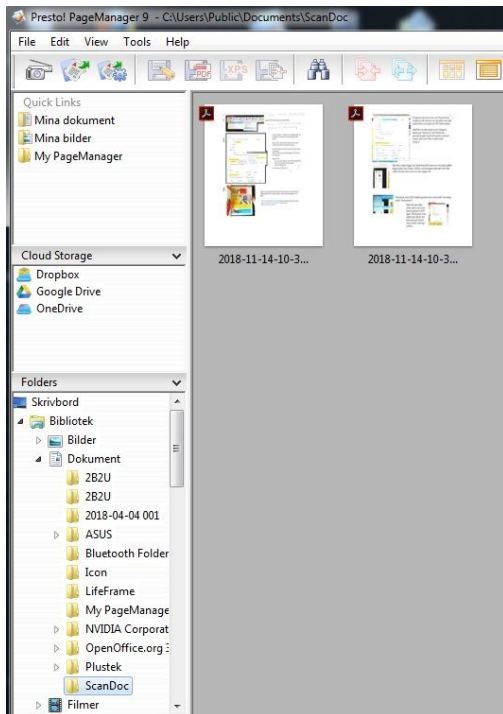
Presto! PageManager 9 - C:\Users\Public\Documents\ScanDoc

File Edit View Tools Help

Quick Links
Mina dokument
Mina bilder
My PageManager

Cloud Storage
Dropbox
Google Drive
OneDrive

Folders
Skrivbord
Bibliotek
Bilder
Dokument
2B2U
2B2U
2018-04-04 001
ASUS
Bluetooth Folder
Icon
LifeFrame
My PageManage
NVIDIA Corporat
OpenOffice.org 3
Plustek
ScanDoc
Filmer

2018-11-14-10-3...
2018-11-14-10-3...